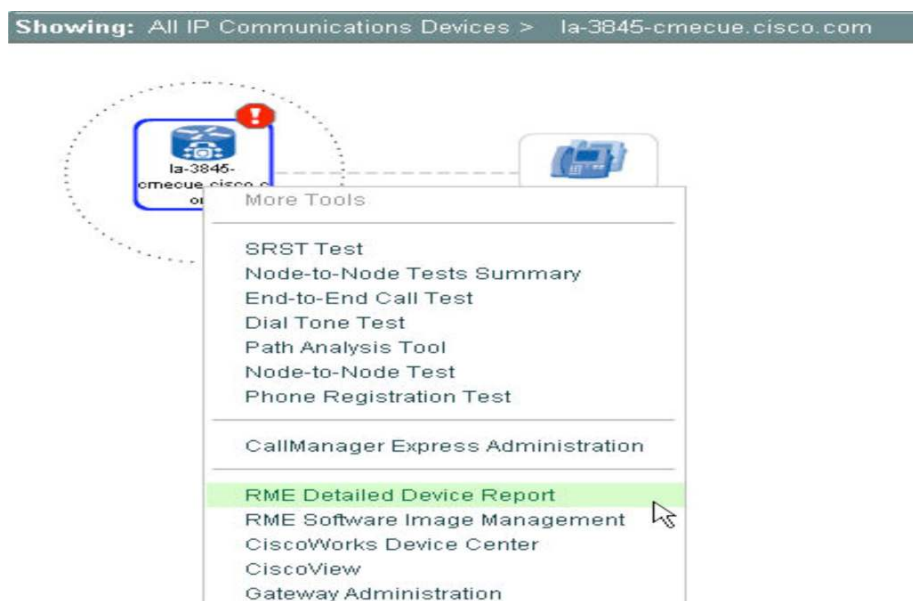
Showing: All IP Communications Devices > la-3845-cmecue.cisco.com

la-3845-cmecue.cisco.c om

More Tools

SRST Test
Node-to-Node Tests Summary
End-to-End Call Test
Dial Tone Test
Path Analysis Tool
Node-to-Node Test
Phone Registration Test

CallManager Express Administration

RME Detailed Device Report
RME Software Image Management
CiscoWorks Device Center
CiscoView
Gateway Administration